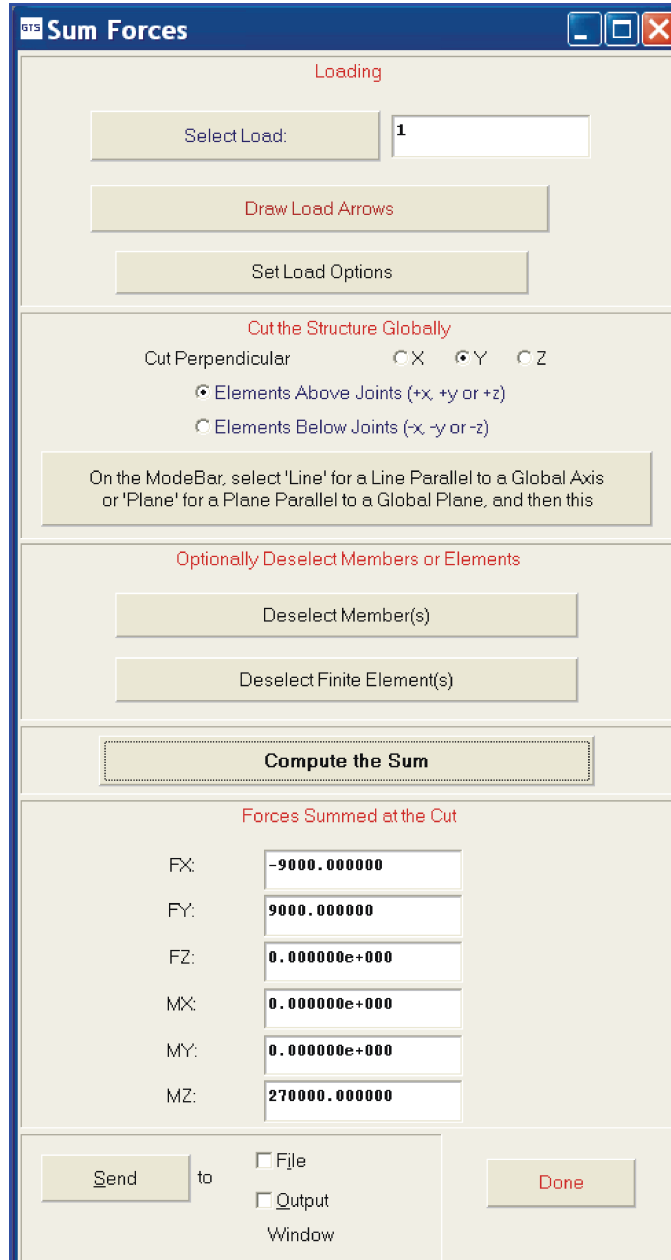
GTS Sum Forces

Loading

Select Load: 1

Draw Load Arrows

Set Load Options

Cut the Structure Globally

Cut Perpendicular X Y Z

Elements Above Joints (+x, +y or +z)

Elements Below Joints (-x, -y or -z)

On the ModeBar, select 'Line' for a Line Parallel to a Global Axis or 'Plane' for a Plane Parallel to a Global Plane, and then this

Optionally Deselect Members or Elements

Deselect Member(s)

Deselect Finite Element(s)

Compute the Sum

Forces Summed at the Cut

| | |
|---|---|
| FX: | -9000.000000 |
| FY: | 9000.000000 |
| FZ: | 0.000000e+000 |
| MX: | 0.000000e+000 |
| MY: | 0.000000e+000 |
| MZ: | 270000.000000 |

Send to File Output Window

Done